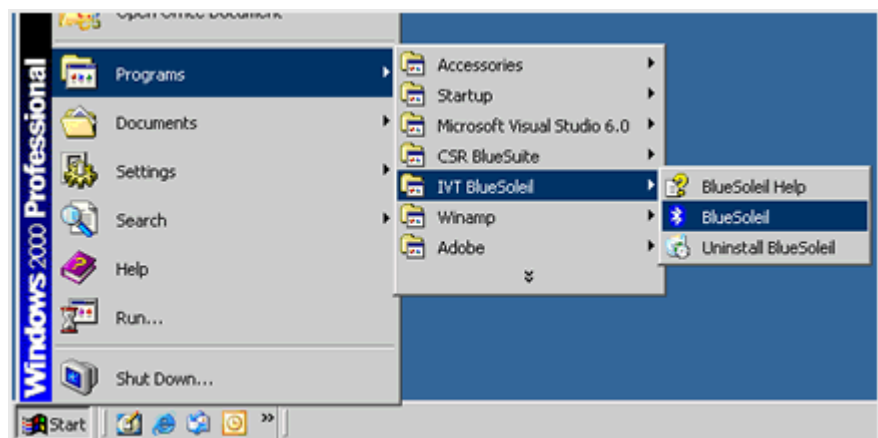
Open Office Document

Windows 2000 Professional

Programs
Documents
Settings
Search
Help
Run...
Shut Down...

Accessories
Startup
Microsoft Visual Studio 6.0
CSR BlueSuite
IVT BlueSoleil
Winamp
Adobe

BlueSoleil Help
BlueSoleil
Uninstall BlueSoleil

Start
»